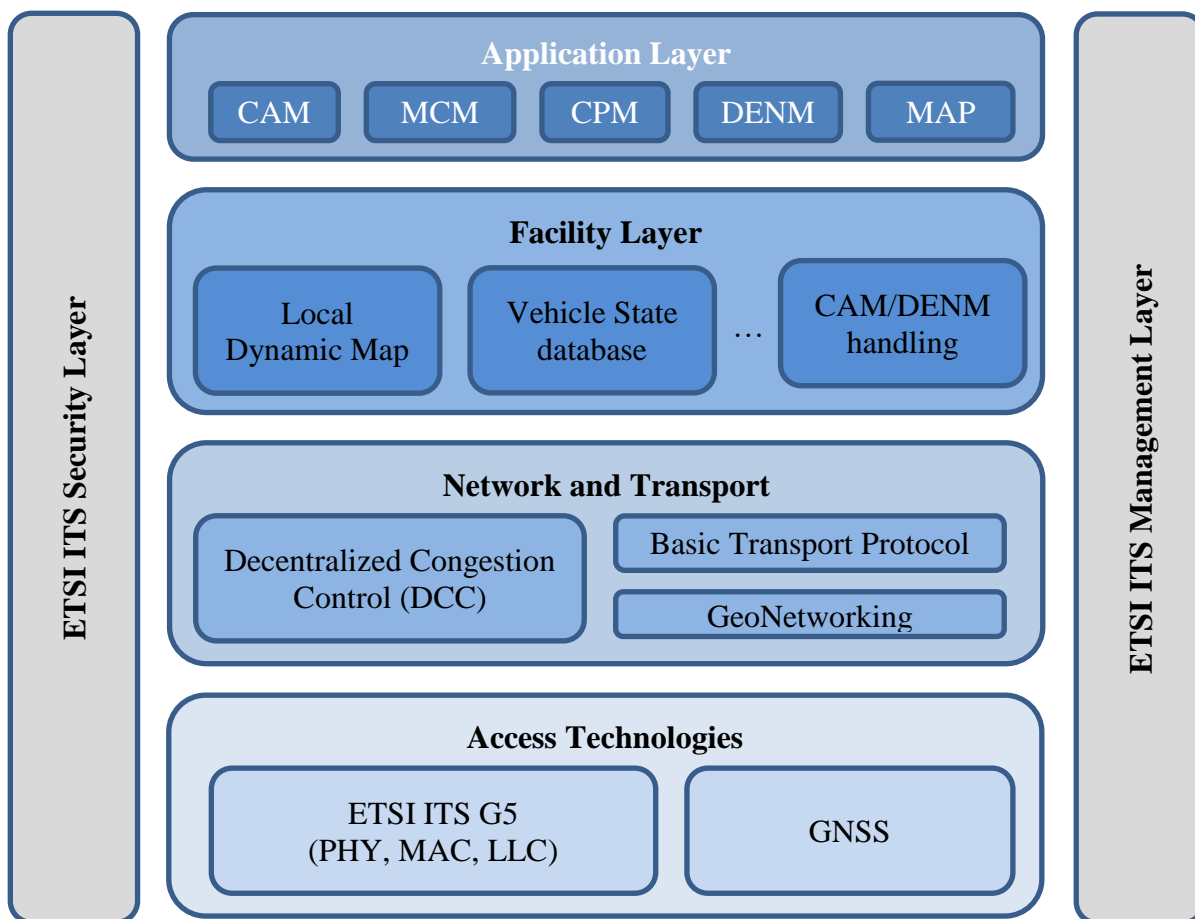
ETSI ITS Security Layer

Application Layer

CAM
MCM
CPM
DENM
MAP

Facility Layer

Local Dynamic Map
Vehicle State database
…
CAM/DENM handling

Network and Transport

Decentralized Congestion Control (DCC)
Basic Transport Protocol
GeoNetworking

Access Technologies

ETSI ITS G5 (PHY, MAC, LLC)
GNSS

ETSI ITS Management Layer